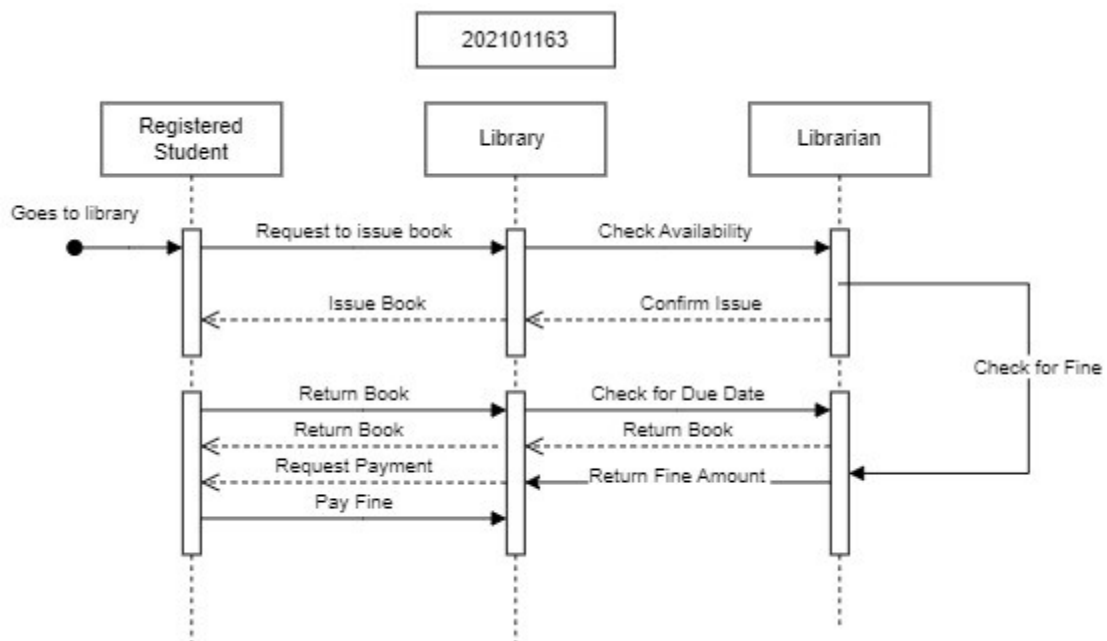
202101163

Registered Student

Library

Librarian

Goes to library

Request to issue book

Check Availability

Issue Book

Confirm Issue

Check for Fine

Return Book

Check for Due Date

Return Book

Return Book

Request Payment

Return Fine Amount

Pay Fine